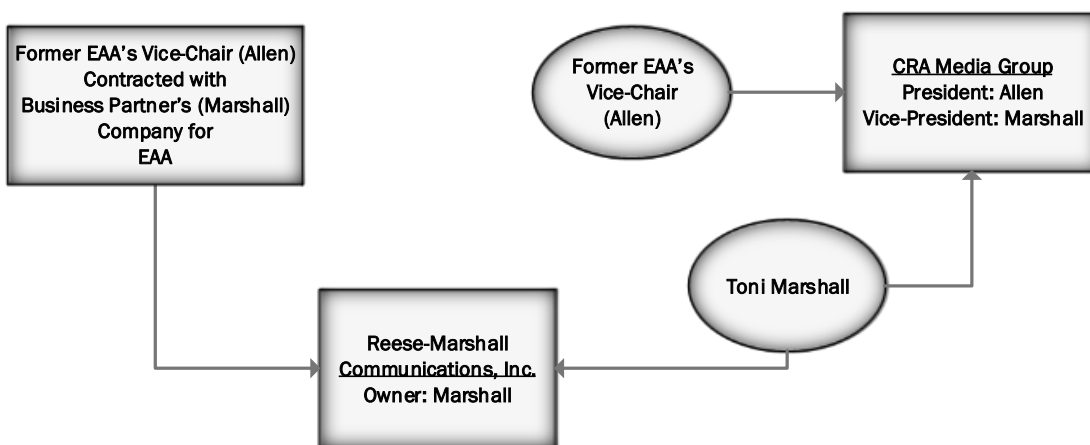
Former EAA's Vice-Chair (Allen) Contracted with Business Partner's (Marshall) Company for EAA

Former EAA's Vice-Chair (Allen)

CRA Media Group
President: Allen
Vice-President: Marshall

Toni Marshall

Reese-Marshall Communications, Inc.
Owner: Marshall